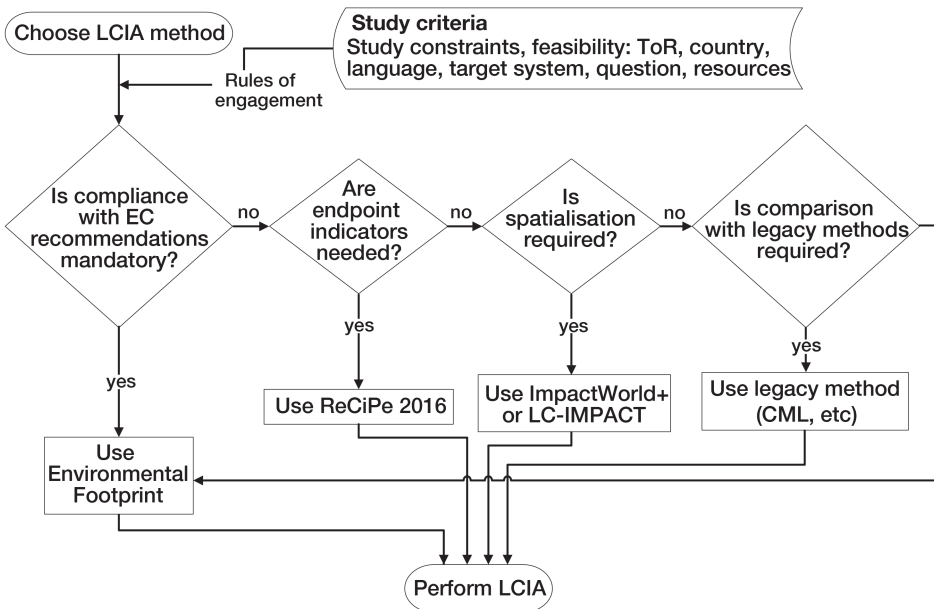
Choose LCIA method

Study criteria
Study constraints, feasibility: ToR, country, language, target system, question, resources

Rules of engagement

Is compliance with EC recommendations mandatory?

no

Are endpoint indicators needed?

no

Is spatialisation required?

no

Is comparison with legacy methods required?

yes

yes

yes

yes

Use ReCiPe 2016

Use ImpactWorld+ or LC-IMPACT

Use legacy method (CML, etc)

Use Environmental Footprint

Perform LCIA